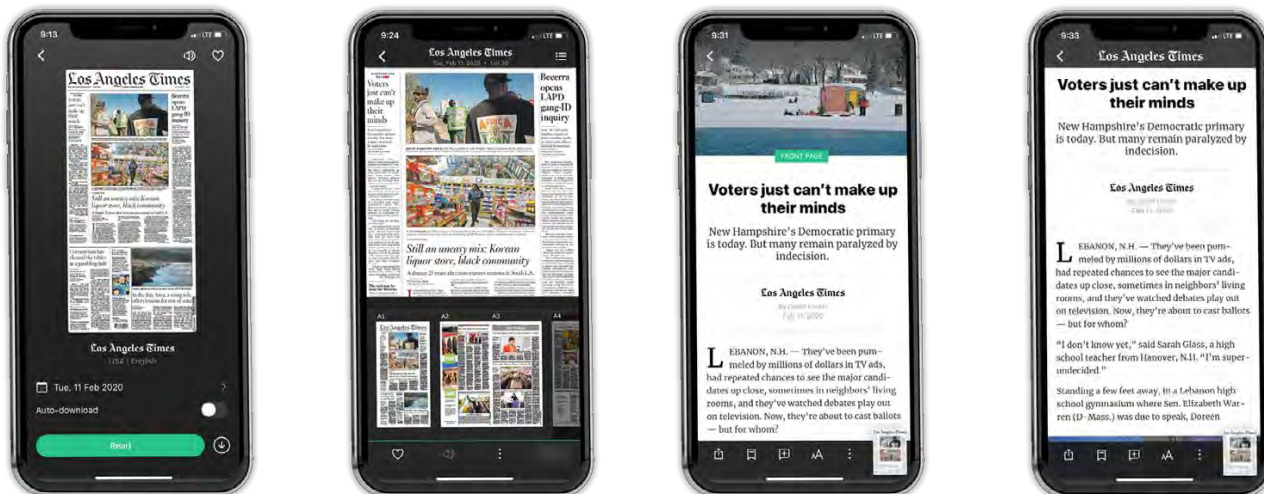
9:13

Los Angeles Times

Becerra opens LAPD gang-ID inquiry

Still an uneasy mix: Korean liquor store, black community

Los Angeles Times
USA | English

Tue, 11 Feb 2020

Auto-download

Read

9:24

Los Angeles Times
Tue, Feb 11, 2020

Voters just can't make up their minds

Becerra opens LAPD gang-ID inquiry

Still an uneasy mix: Korean liquor store, black community

A1 A2 A3 A4

9:31

FRONT PAGE

Voters just can't make up their minds

New Hampshire's Democratic primary is today. But many remain paralyzed by indecision.

Los Angeles Times
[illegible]
Feb 11, 2020

LEBANON, N.H. — They've been pummeled by millions of dollars in TV ads, had repeated chances to see the major candidates up close, sometimes in neighbors' living rooms, and they've watched debates play out on television. Now, they're about to cast ballots — but for whom?

9:33

Los Angeles Times

Voters just can't make up their minds

New Hampshire's Democratic primary is today. But many remain paralyzed by indecision.

Los Angeles Times
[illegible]

LEBANON, N.H. — They've been pummeled by millions of dollars in TV ads, had repeated chances to see the major candidates up close, sometimes in neighbors' living rooms, and they've watched debates play out on television. Now, they're about to cast ballots — but for whom?

"I don't know yet," said Sarah Glass, a high school teacher from Hanover, N.H. "I'm super-undecided."

Standing a few feet away, in a Lebanon high school gymnasium where Sen. Elizabeth Warren (D-Mass.) was due to speak, Doreen